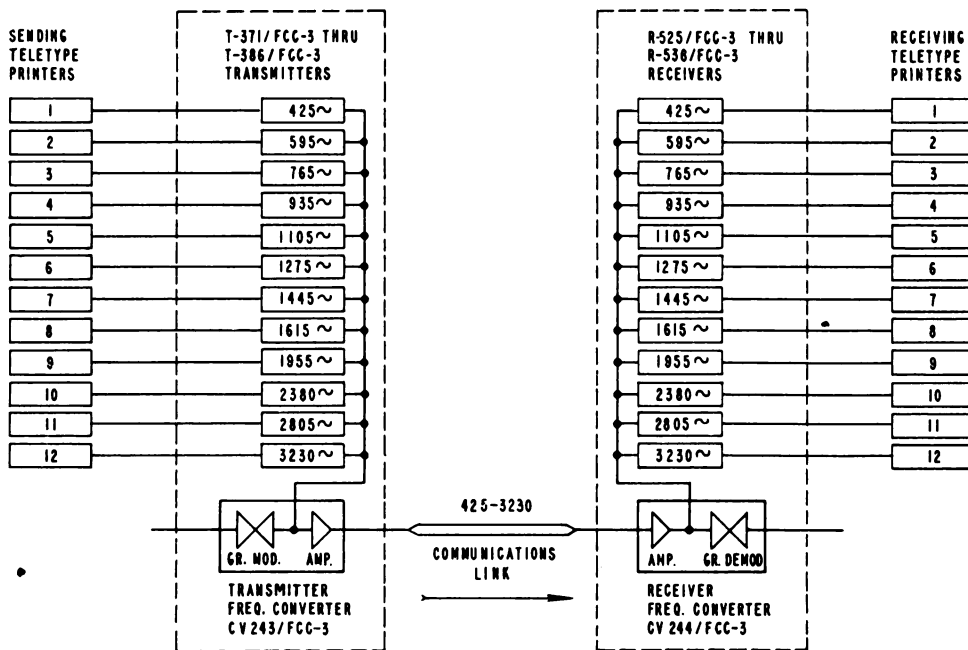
SENDING TELETYPE PRINTERS

T-371/FCC-3 THRU T-386/FCC-3 TRANSMITTERS

R-525/FCC-3 THRU R-536/FCC-3 RECEIVERS

RECEIVING TELETYPE PRINTERS

1
2
3
4
5
6
7
8
9
10
11
12

425~
595~
765~
935~
1105~
1275~
1445~
1615~
1955~
2380~
2805~
3230~

425~
595~
765~
935~
1105~
1275~
1445~
1615~
1955~
2380~
2805~
3230~

1
2
3
4
5
6
7
8
9
10
11
12

GR. MOD.
AMP.

TRANSMITTER FREQ. CONVERTER CV243/FCC-3

425-3230

COMMUNICATIONS LINK

AMP.
GR. DEMOD

RECEIVER FREQ. CONVERTER CV244/FCC-3